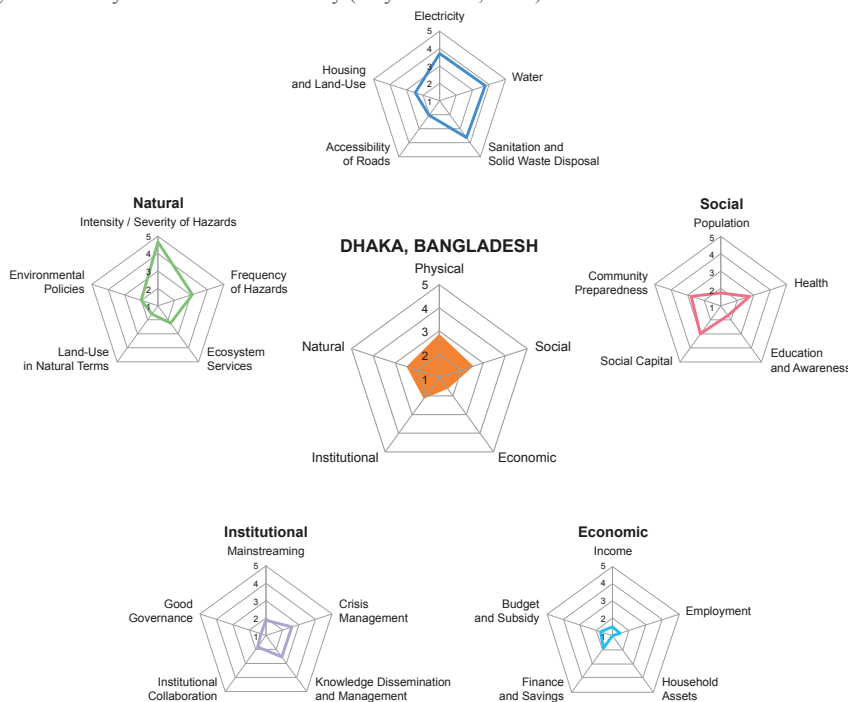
Electricity
5
4
3
2
1
Water
Sanitation and Solid Waste Disposal
Accessibility of Roads
Housing and Land-Use

Natural
Intensity / Severity of Hazards
5
4
3
2
1
Frequency of Hazards
Ecosystem Services
Land-Use in Natural Terms
Environmental Policies

DHAKA, BANGLADESH
Physical
5
4
3
2
1
Social
Economic
Institutional
Natural

Social
Population
5
4
3
2
1
Health
Education and Awareness
Social Capital
Community Preparedness

Institutional
Mainstreaming
5
4
3
2
1
Crisis Management
Knowledge Dissemination and Management
Institutional Collaboration
Good Governance

Economic
Income
5
4
3
2
1
Employment
Household Assets
Finance and Savings
Budget and Subsidy